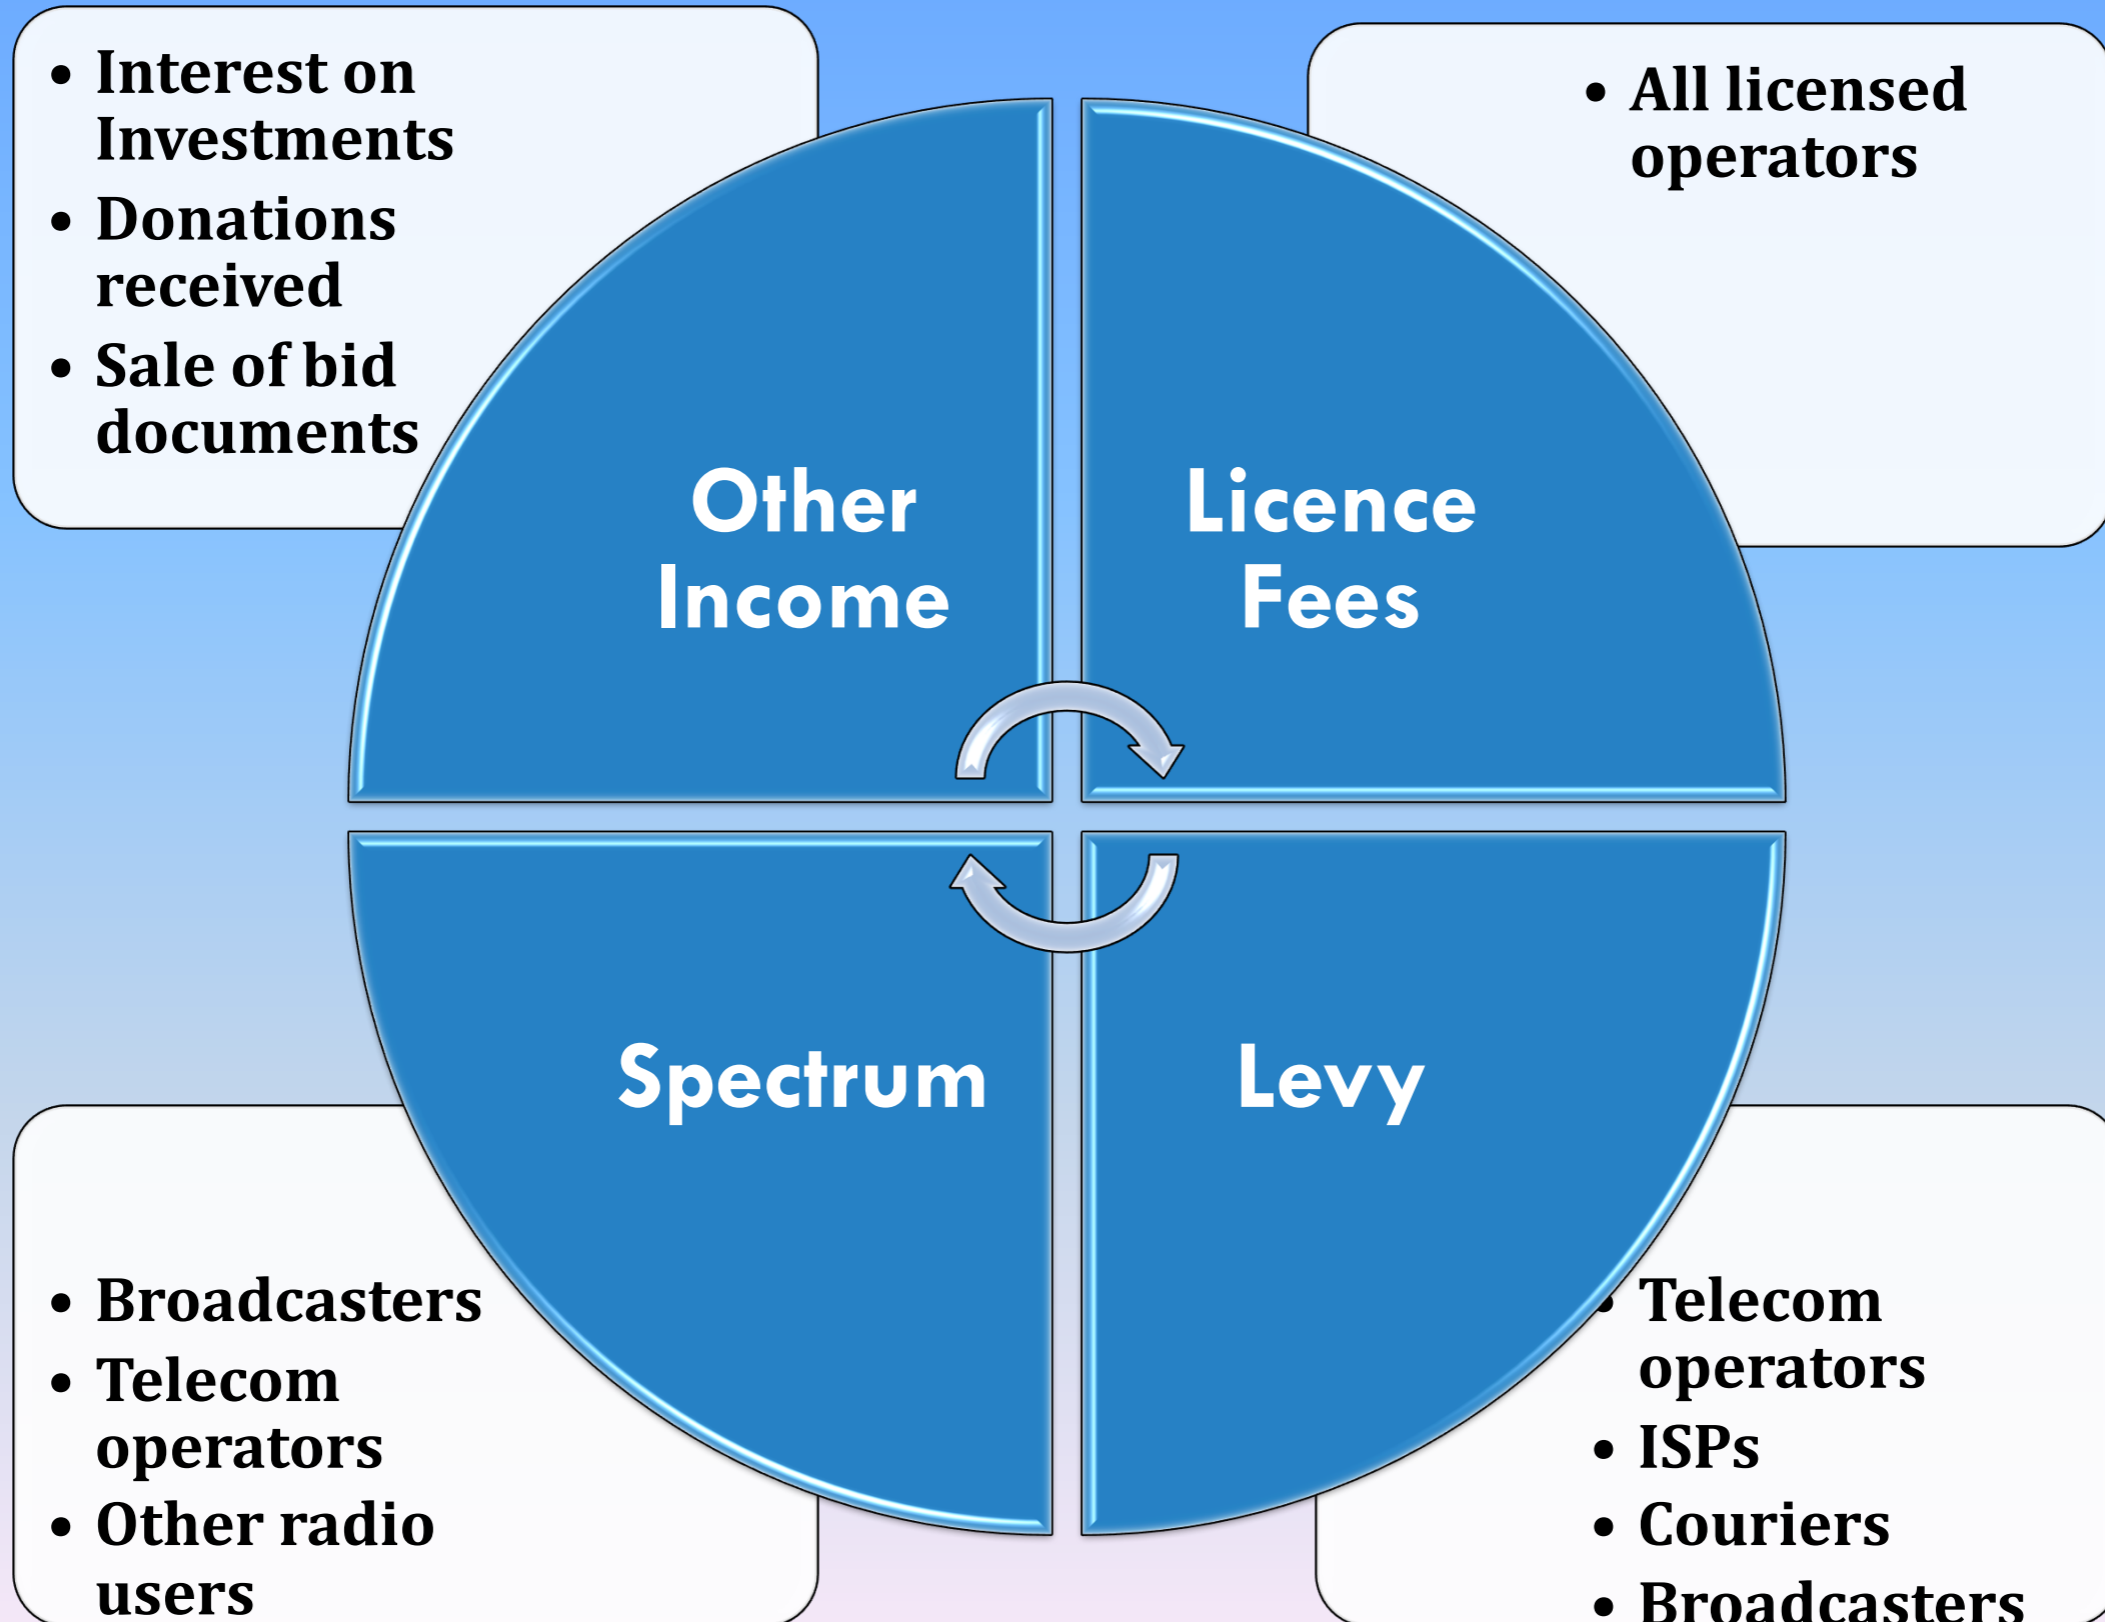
• Interest on Investments
• Donations received
• Sale of bid documents

• All licensed operators

Other Income

Licence Fees

Spectrum

Levy

• Broadcasters
• Telecom operators
• Other radio users

• Telecom operators
• ISPs
• Couriers
• Broadcasters